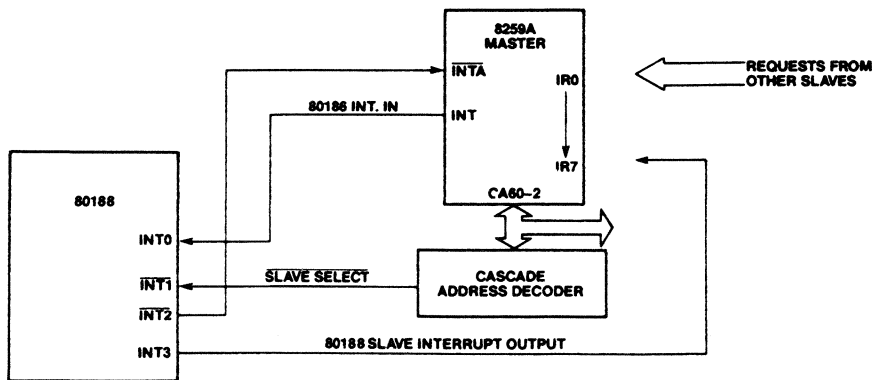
8259A
MASTER

$\overline{INTA}$

INT

IR0

IR7

CA60–2

REQUESTS FROM
OTHER SLAVES

80186 INT. IN

80188

INT0

$\overline{INT1}$

$\overline{INT2}$

INT3

$\overline{SLAVE SELECT}$

CASCADE
ADDRESS DECODER

80188 SLAVE INTERRUPT OUTPUT